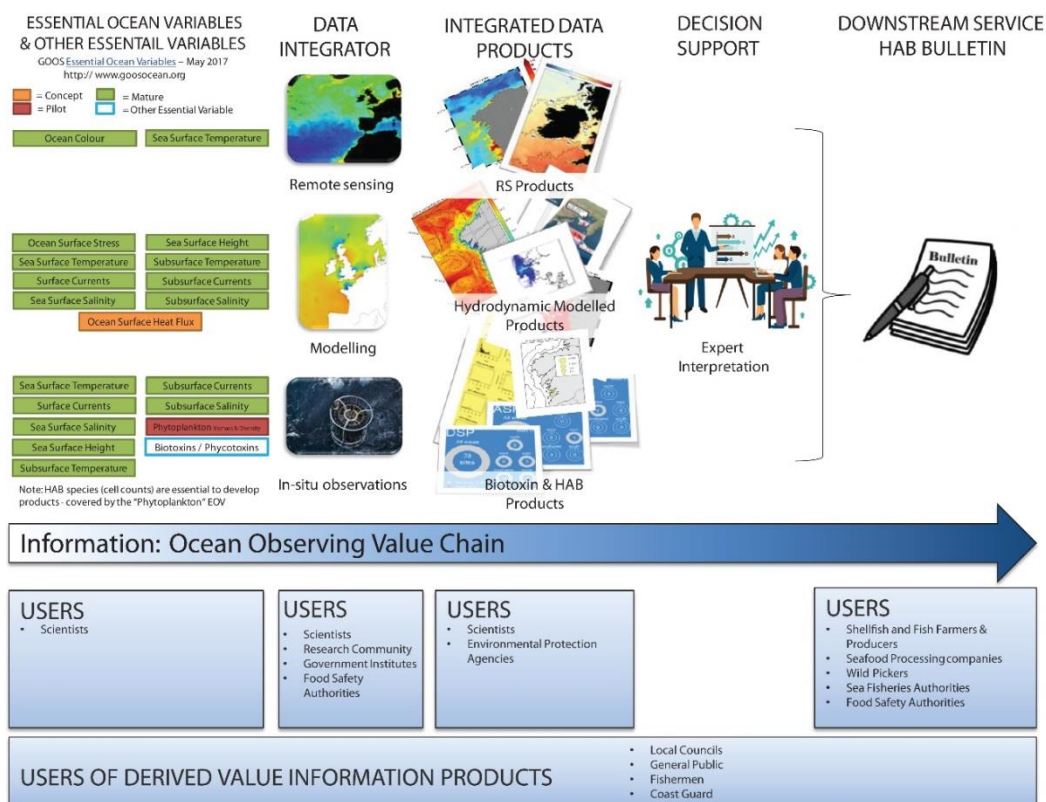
ESSENTIAL OCEAN VARIABLES & OTHER ESSENTAIL VARIABLES
GOOS Essential Ocean Variables – May 2017
http// www.goosocean.org
= Concept
= Pilot
= Mature
= Other Essential Variable

DATA INTEGRATOR

INTEGRATED DATA PRODUCTS

DECISION SUPPORT

DOWNSTREAM SERVICE HAB BULLETIN

Ocean Colour
Sea Surface Temperature

Remote sensing

RS Products

Ocean Surface Stress
Sea Surface Height
Sea Surface Temperature
Subsurface Temperature
Surface Currents
Subsurface Currents
Sea Surface Salinity
Subsurface Salinity
Ocean Surface Heat Flux

Modelling

Hydrodynamic Modelled Products

Expert Interpretation

Bulletin

Sea Surface Temperature
Subsurface Currents
Surface Currents
Subsurface Salinity
Sea Surface Salinity
Phytoplankton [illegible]
Sea Surface Height
Biotoxins / Phycotoxins
Subsurface Temperature

Note: HAB species (cell counts) are essential to develop products - covered by the "Phytoplankton" EOV

In-situ observations

DSP
ASP

Biotoxin & HAB Products

Information: Ocean Observing Value Chain

USERS
• Scientists

USERS
• Scientists
• Research Community
• Government Institutes
• Food Safety Authorities

USERS
• Scientists
• Environmental Protection Agencies

USERS
• Shellfish and Fish Farmers & Producers
• Seafood Processing companies
• Wild Pickers
• Sea Fisheries Authorities
• Food Safety Authorities

USERS OF DERIVED VALUE INFORMATION PRODUCTS
• Local Councils
• General Public
• Fishermen
• Coast Guard